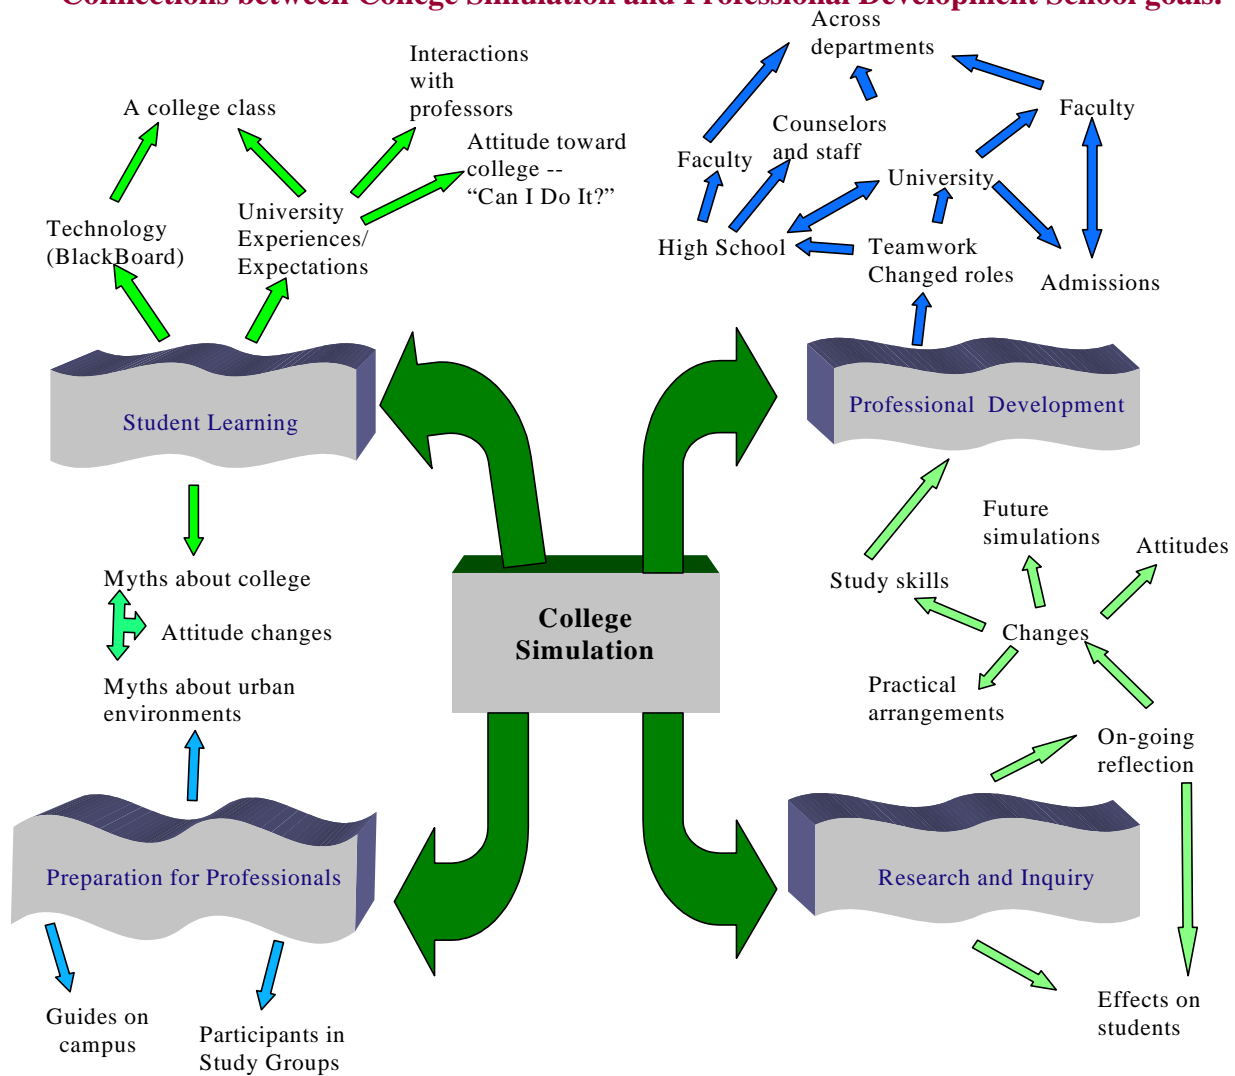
Connections between College Simulation and Professional Development School goals:

A college class

Interactions with professors

Attitude toward college -- "Can I Do It?"

Technology (BlackBoard)

University Experiences/ Expectations

Student Learning

Myths about college

Attitude changes

Myths about urban environments

Preparation for Professionals

Guides on campus

Participants in Study Groups

College Simulation

Across departments

Faculty

Counselors and staff

Faculty

University

High School

Teamwork Changed roles

Admissions

Professional Development

Future simulations

Attitudes

Study skills

Changes

Practical arrangements

On-going reflection

Research and Inquiry

Effects on students